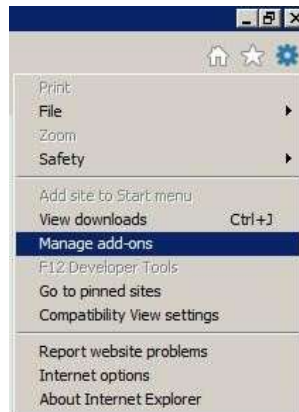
Print
File
Zoom
Safety

Add site to Start menu
View downloads Ctrl+J
Manage add-ons
F12 Developer Tools
Go to pinned sites
Compatibility View settings

Report website problems
Internet options
About Internet Explorer